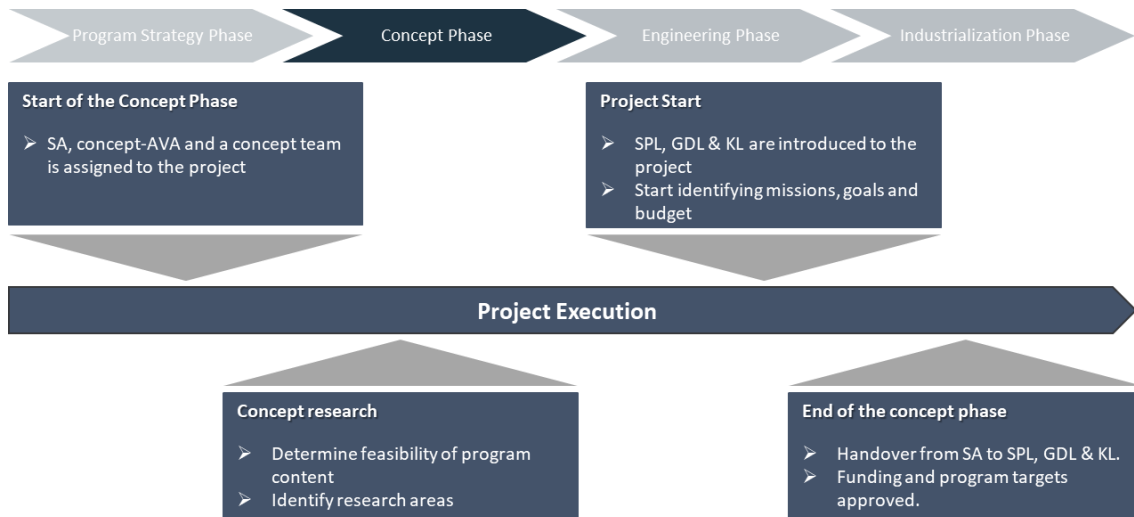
Program Strategy Phase

Concept Phase

Engineering Phase

Industrialization Phase

Start of the Concept Phase

➢ SA, concept-AVA and a concept team is assigned to the project

Project Start

➢ SPL, GDL & KL are introduced to the project
➢ Start identifying missions, goals and budget

Project Execution

Concept research

➢ Determine feasibility of program content
➢ Identify research areas

End of the concept phase

➢ Handover from SA to SPL, GDL & KL.
➢ Funding and program targets approved.